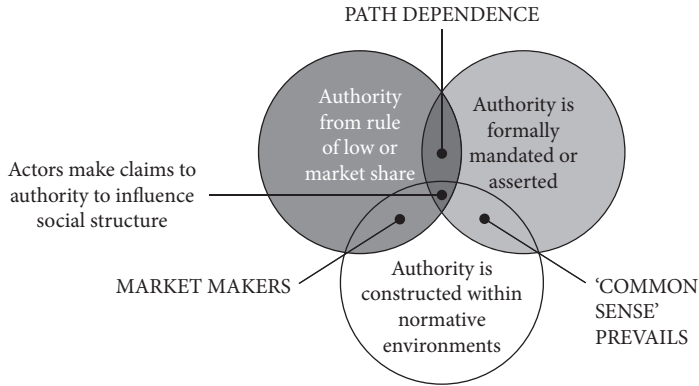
PATH DEPENDENCE

Authority from rule of low or market share

Authority is formally mandated or asserted

Actors make claims to authority to influence social structure

MARKET MAKERS

Authority is constructed within normative environments

'COMMON SENSE' PREVAILS